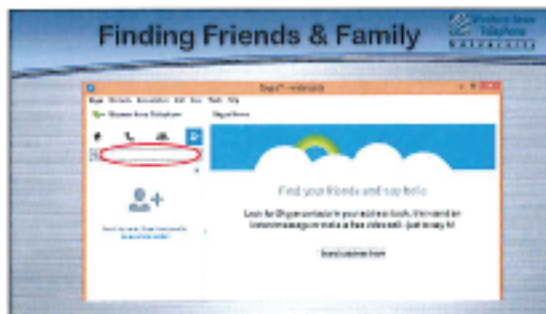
Finding Friends & Family

Western Iowa Telephone

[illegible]

Skype™ - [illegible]

Skype Contacts Conversation Call View Tools Help

Western Iowa Telephone

Skype Home

Find your friends and say hello

Look for Skype contacts in your address book, then send an instant message or make a free video call - just to say hi

Search address book

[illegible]